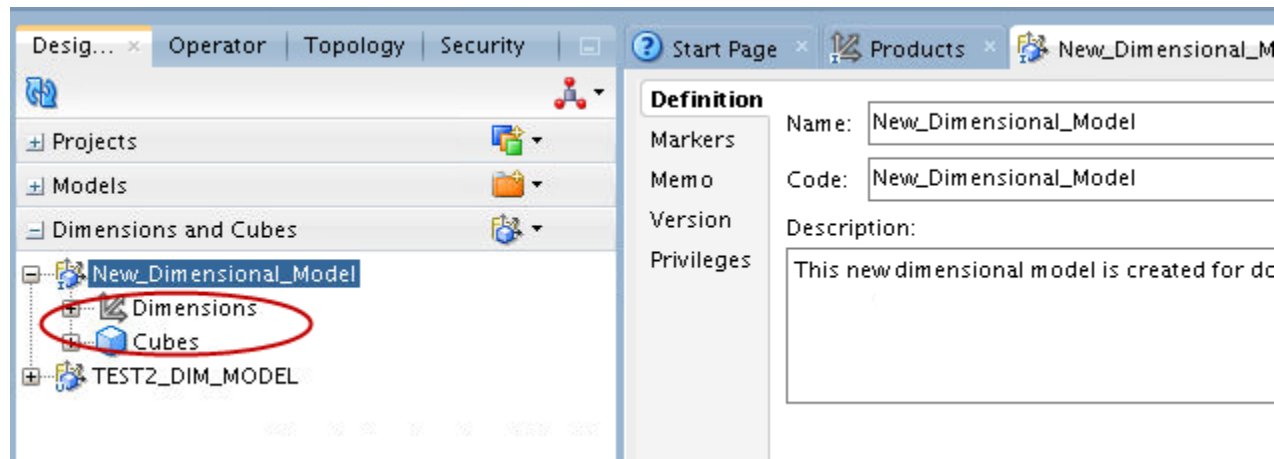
Desig... × Operator Topology Security

Projects

Models

Dimensions and Cubes

New_Dimensional_Model

Dimensions

Cubes

TEST2_DIM_MODEL

Start Page × Products × New_Dimensional_M

Definition

Markers

Memo

Version

Privileges

Name: New_Dimensional_Model

Code: New_Dimensional_Model

Description:

This new dimensional model is created for do